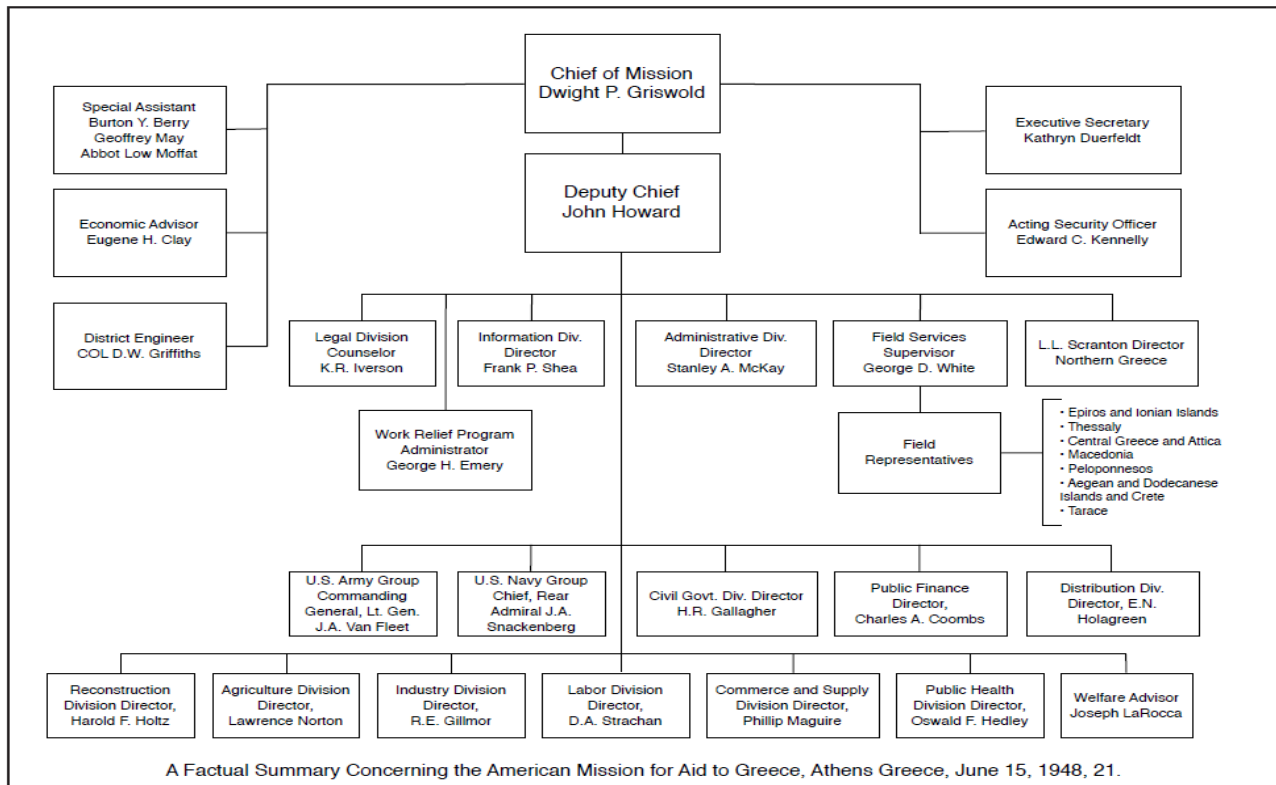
Chief of Mission
Dwight P. Griswold

Special Assistant
Burton Y. Berry
Geoffrey May
Abbot Low Moffat

Economic Advisor
Eugene H. Clay

District Engineer
COL D.W. Griffiths

Executive Secretary
Kathryn Duerfeldt

Acting Security Officer
Edward C. Kennelly

Deputy Chief
John Howard

Legal Division
Counselor
K.R. Iverson

Information Div.
Director
Frank P. Shea

Administrative Div.
Director
Stanley A. McKay

Field Services
Supervisor
George D. White

L.L. Scranton Director
Northern Greece

Work Relief Program
Administrator
George H. Emery

Field
Representatives

• Epiros and Ionian Islands
• Thessaly
• Central Greece and Attica
• Macedonia
• Peloponnesos
• Aegean and Dodecanese Islands and Crete
• Tarace

U.S. Army Group
Commanding
General, Lt. Gen.
J.A. Van Fleet

U.S. Navy Group
Chief, Rear
Admiral J.A.
Snackenberg

Civil Govt. Div. Director
H.R. Gallagher

Public Finance
Director,
Charles A. Coombs

Distribution Div.
Director, E.N.
Holagreen

Reconstruction
Division Director,
Harold F. Holtz

Agriculture Division
Director,
Lawrence Norton

Industry Division
Director,
R.E. Gillmor

Labor Division
Director,
D.A. Strachan

Commerce and Supply
Division Director,
Phillip Maguire

Public Health
Division Director,
Oswald F. Hedley

Welfare Advisor
Joseph LaRocca

A Factual Summary Concerning the American Mission for Aid to Greece, Athens Greece, June 15, 1948, 21.